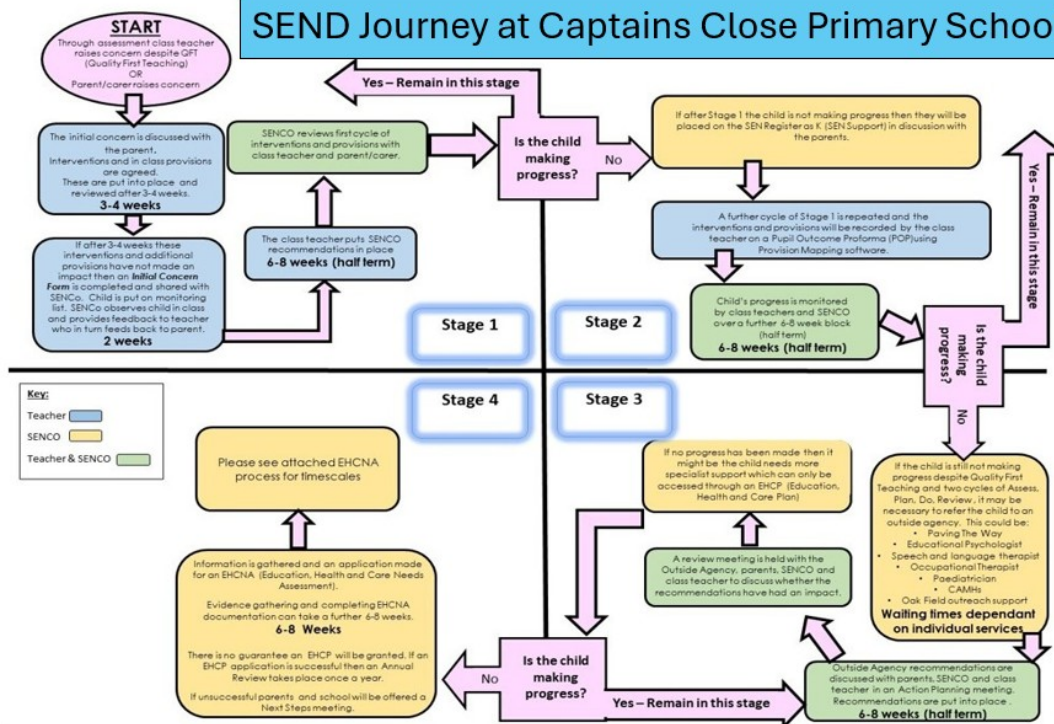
SEND Journey at Captains Close Primary Schoo

START
Through assessment class teacher raises concern despite QFT (Quality First Teaching) OR Parent/carer raises concern

Yes – Remain in this stage

The initial concern is discussed with the parent. Interventions and in class provisions are agreed. These are put into place and reviewed after 3-4 weeks.
3-4 weeks

SENCO reviews first cycle of interventions and provisions with class teacher and parent/carer.

Is the child making progress?

No

If after Stage 1 the child is not making progress then they will be placed on the SEN Register as K (SEN Support) in discussion with the parents.

Yes – Remain in this stage

A further cycle of Stage 1 is repeated and the interventions and provisions will be recorded by the class teacher on a Pupil Outcome Proforma (POP)using Provision Mapping software.

If after 3-4 weeks these interventions and additional provisions have not made an impact then an Initial Concern Form is completed and shared with SENCo. Child is put on monitoring list. SENCo observes child in class and provides feedback to teacher who in turn feeds back to parent.
2 weeks

The class teacher puts SENCO recommendations in place
6-8 weeks (half term)

Child's progress is monitored by class teachers and SENCO over a further 6-8 week block (half term)
6-8 weeks (half term)

Is the child making progress?

No

Stage 1

Stage 2

Stage 4

Stage 3

Key:
Teacher
SENCO
Teacher & SENCO

Please see attached EHCNA process for timescales

If no progress has been made then it might be the child needs more specialist support which can only be accessed through an EHCP (Education, Health and Care Plan)

If the child is still not making progress despite Quality First Teaching and two cycles of Assess, Plan, Do, Review , it may be necessary to refer the child to an outside agency. This could be:
• Paving The Way
• Educational Psychologist
• Speech and language therapist
• Occupational Therapist
• Paediatrician
• CAMHs
• Oak Field outreach support
Waiting times dependant on individual services

Information is gathered and an application made for an EHCNA (Education, Health and Care Needs Assessment).
Evidence gathering and completing EHCNA documentation can take a further 6-8 weeks.
6-8 Weeks
There is no guarantee an EHCP will be granted. If an EHCP application is successful then an Annual Review takes place once a year.
If unsuccessful parents and school will be offered a Next Steps meeting.

A review meeting is held with the Outside Agency, parents, SENCO and class teacher to discuss whether the recommendations have had an impact.

No

Is the child making progress?

Yes – Remain in this stage

Outside Agency recommendations are discussed with parents, SENCO and class teacher in an Action Planning meeting. Recommendations are put into place .
6-8 weeks (half term)